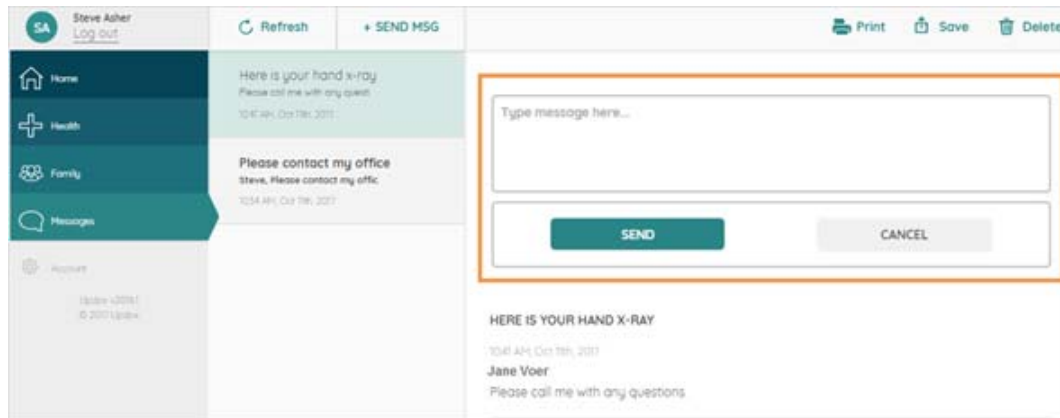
SA Steve Asher
Log out

Home
Health
Family
Messages
Account

Updox v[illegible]
© 2017 Updox

Refresh
+ SEND MSG

Here is your hand x-ray
Please call me with any questi
10:41 AM, Oct 11th, 2017

Please contact my office
Steve, Please contact my offic
10:34 AM, Oct 11th, 2017

Print
Save
Delete

Type message here...

SEND
CANCEL

HERE IS YOUR HAND X-RAY
10:41 AM, Oct 11th, 2017
Jane Voer
Please call me with any questions